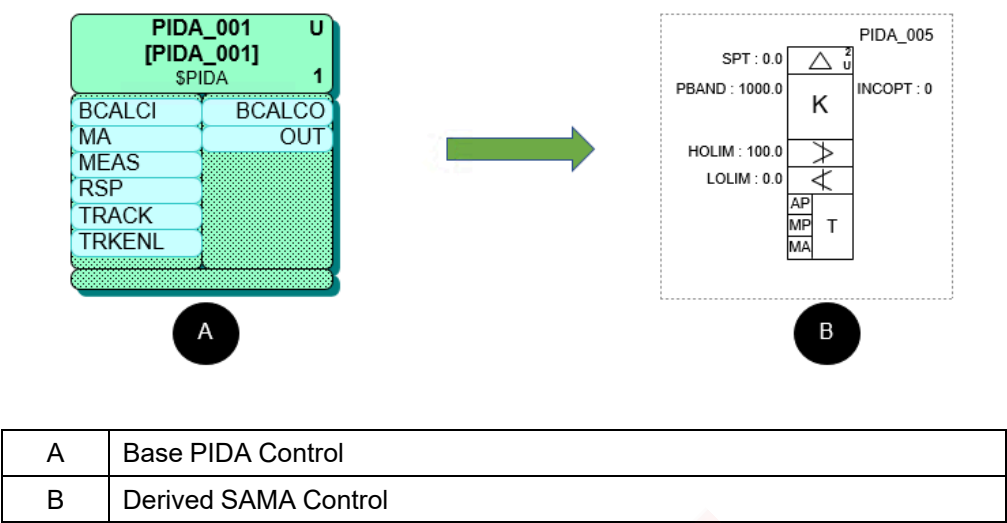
PIDA_001 U
[PIDA_001]
$PIDA 1

BCALCI
MA
MEAS
RSP
TRACK
TRKENL

BCALCO
OUT

A

PIDA_005

SPT : 0.0
PBAND : 1000.0
HOLIM : 100.0
LOLIM : 0.0

2
U

K

INCOPT : 0

AP
MP
MA

T

B

| A | Base PIDA Control |
|---|---|
| B | Derived SAMA Control |